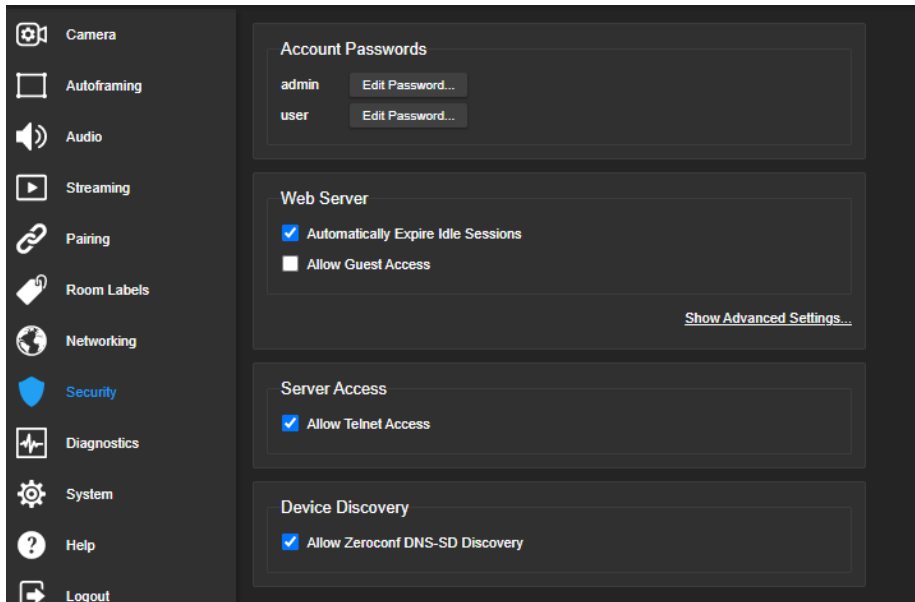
Camera
Autoframing
Audio
Streaming
Pairing
Room Labels
Networking
Security
Diagnostics
System
Help
Logout

Account Passwords
admin Edit Password...
user Edit Password...

Web Server
Automatically Expire Idle Sessions
Allow Guest Access
Show Advanced Settings...

Server Access
Allow Telnet Access

Device Discovery
Allow Zeroconf DNS-SD Discovery